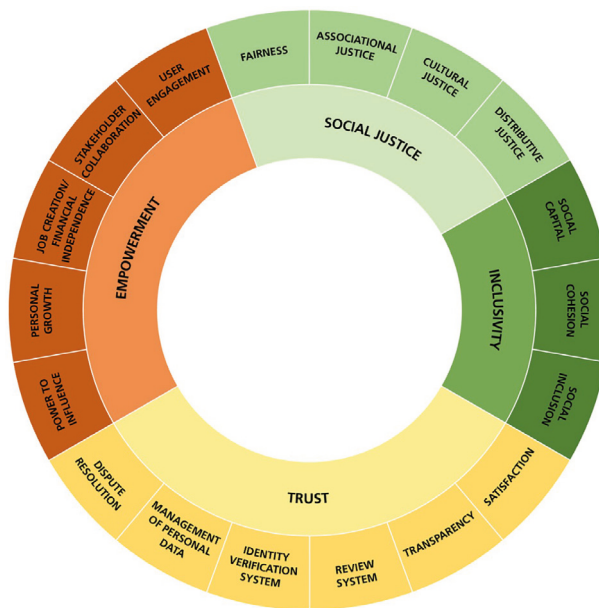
FAIRNESS
ASSOCIATIONAL JUSTICE
CULTURAL JUSTICE
DISTRIBUTIVE JUSTICE
SOCIAL JUSTICE
SOCIAL CAPITAL
SOCIAL COHESION
SOCIAL INCLUSION
INCLUSIVITY
SATISFACTION
TRANSPARENCY
REVIEW SYSTEM
IDENTITY VERIFICATION SYSTEM
MANAGEMENT OF PERSONAL DATA
DISPUTE RESOLUTION
TRUST
POWER TO INFLUENCE
PERSONAL GROWTH
JOB CREATION/ FINANCIAL INDEPENDENCE
STAKEHOLDER COLLABORATION
USER ENGAGEMENT
EMPOWERMENT